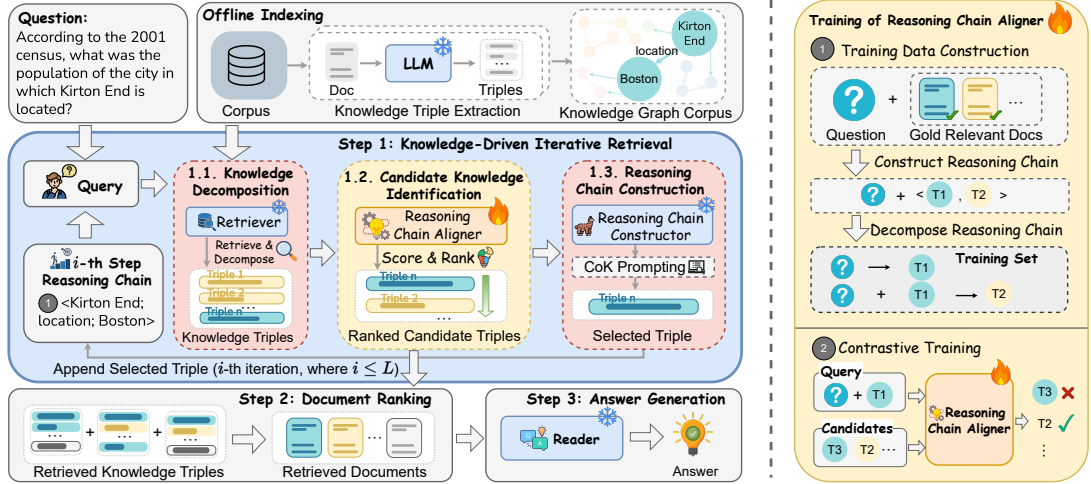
Question: According to the 2001 census, what was the population of the city in which Kirton End is located?

Offline Indexing

Corpus

Doc

LLM

Triples

Knowledge Triple Extraction

Kirton End

location

Boston

Knowledge Graph Corpus

Step 1: Knowledge-Driven Iterative Retrieval

Query

$i$-th Step Reasoning Chain

1 <Kirton End; location; Boston>

1.1. Knowledge Decomposition

Retriever

Retrieve & Decompose

Triple 1

Triple 2

Triple n

Knowledge Triples

1.2. Candidate Knowledge Identification

Reasoning Chain Aligner

Score & Rank

Triple n

Triple 2

Ranked Candidate Triples

1.3. Reasoning Chain Construction

Reasoning Chain Constructor

CoK Prompting

Triple n

Selected Triple

Append Selected Triple ($i$-th iteration, where $i \leq L$)

Step 2: Document Ranking

Retrieved Knowledge Triples

Retrieved Documents

Step 3: Answer Generation

Reader

Answer

Training of Reasoning Chain Aligner

1 Training Data Construction

Question

Gold Relevant Docs

Construct Reasoning Chain

< T1 , T2 >

Decompose Reasoning Chain

Training Set

T1

T1

T2

2 Contrastive Training

Query

T1

Candidates

T3 T2 ···

Reasoning Chain Aligner

T3

T2

⋮